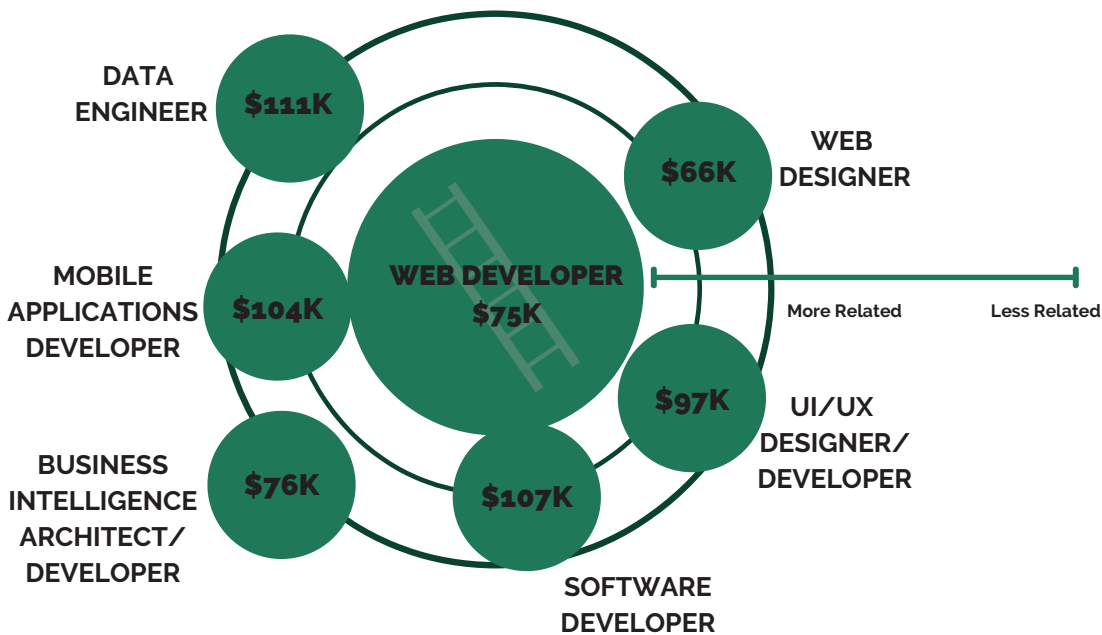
DATA ENGINEER
$111K

WEB DESIGNER
$66K

WEB DEVELOPER
$75K

MOBILE APPLICATIONS DEVELOPER
$104K

More Related
Less Related

UI/UX DESIGNER/ DEVELOPER
$97K

BUSINESS INTELLIGENCE ARCHITECT/ DEVELOPER
$76K

$107K
SOFTWARE DEVELOPER